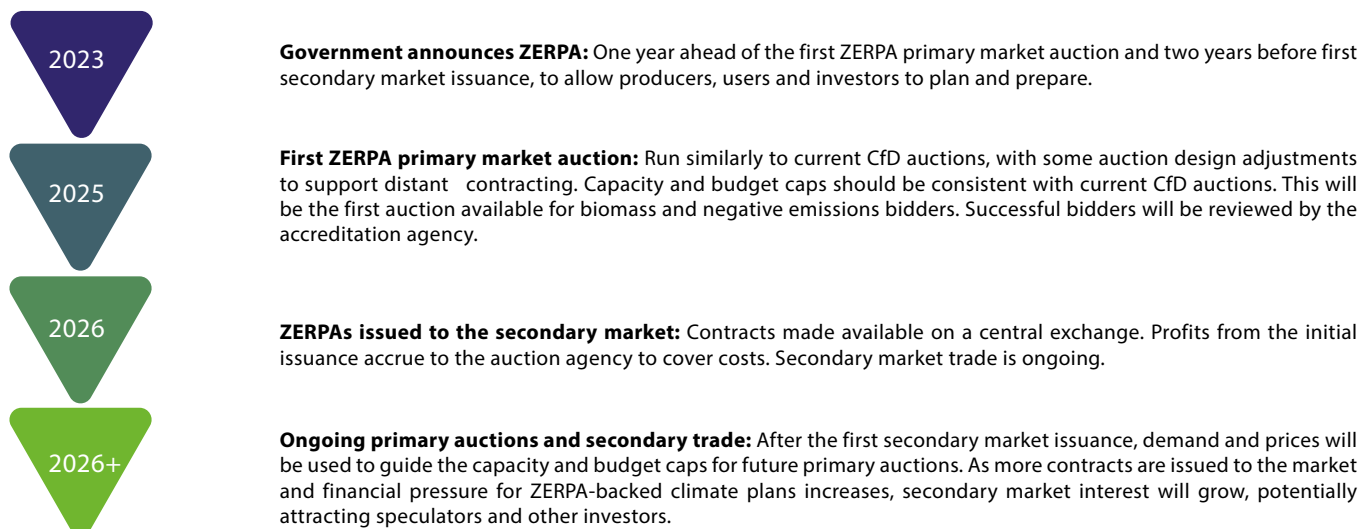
2023

**Government announces ZERPA:** One year ahead of the first ZERPA primary market auction and two years before first secondary market issuance, to allow producers, users and investors to plan and prepare.

2025

**First ZERPA primary market auction:** Run similarly to current CfD auctions, with some auction design adjustments to support distant contracting. Capacity and budget caps should be consistent with current CfD auctions. This will be the first auction available for biomass and negative emissions bidders. Successful bidders will be reviewed by the accreditation agency.

2026

**ZERPAs issued to the secondary market:** Contracts made available on a central exchange. Profits from the initial issuance accrue to the auction agency to cover costs. Secondary market trade is ongoing.

2026+

**Ongoing primary auctions and secondary trade:** After the first secondary market issuance, demand and prices will be used to guide the capacity and budget caps for future primary auctions. As more contracts are issued to the market and financial pressure for ZERPA-backed climate plans increases, secondary market interest will grow, potentially attracting speculators and other investors.